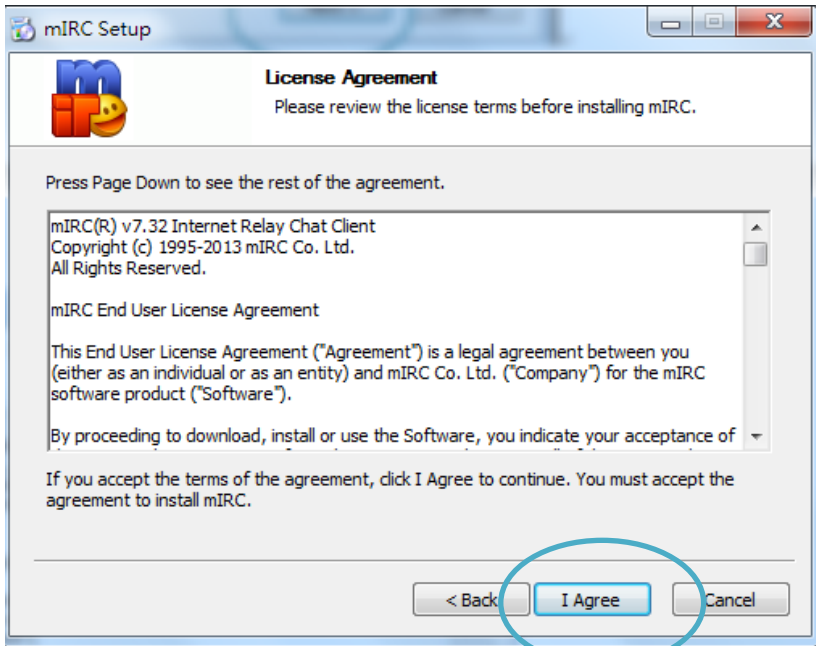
mIRC Setup

License Agreement

Please review the license terms before installing mIRC.

Press Page Down to see the rest of the agreement.

mIRC(R) v7.32 Internet Relay Chat Client
Copyright (c) 1995-2013 mIRC Co. Ltd.
All Rights Reserved.

mIRC End User License Agreement

This End User License Agreement ("Agreement") is a legal agreement between you (either as an individual or as an entity) and mIRC Co. Ltd. ("Company") for the mIRC software product ("Software").

By proceeding to download, install or use the Software, you indicate your acceptance of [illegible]

If you accept the terms of the agreement, click I Agree to continue. You must accept the agreement to install mIRC.

< Back | I Agree | Cancel